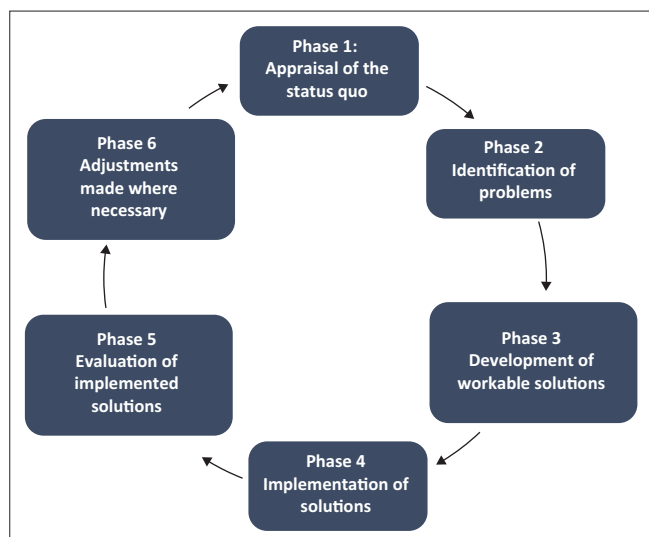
Phase 1:
Appraisal of the status quo

Phase 2
Identification of problems

Phase 3
Development of workable solutions

Phase 4
Implementation of solutions

Phase 5
Evaluation of implemented solutions

Phase 6
Adjustments made where necessary